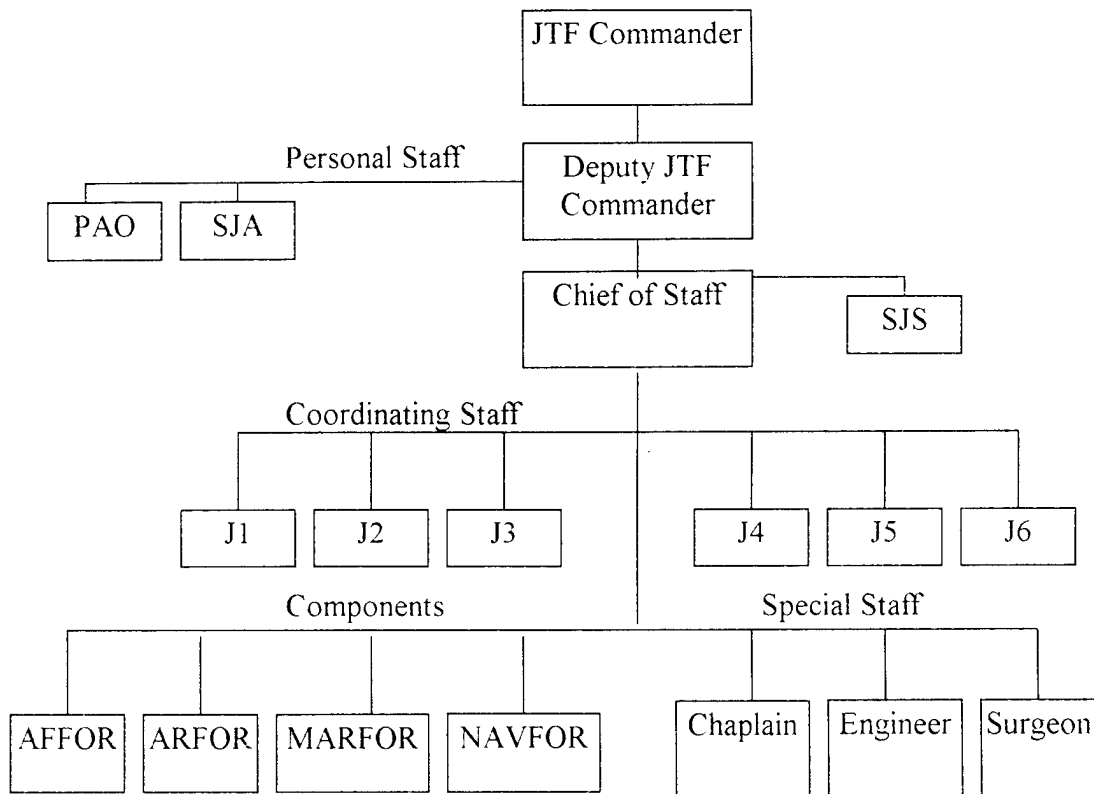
JTF Commander

Personal Staff

Deputy JTF Commander

PAO

SJA

Chief of Staff

SJS

Coordinating Staff

J1

J2

J3

J4

J5

J6

Components

Special Staff

AFFOR

ARFOR

MARFOR

NAVFOR

Chaplain

Engineer

Surgeon